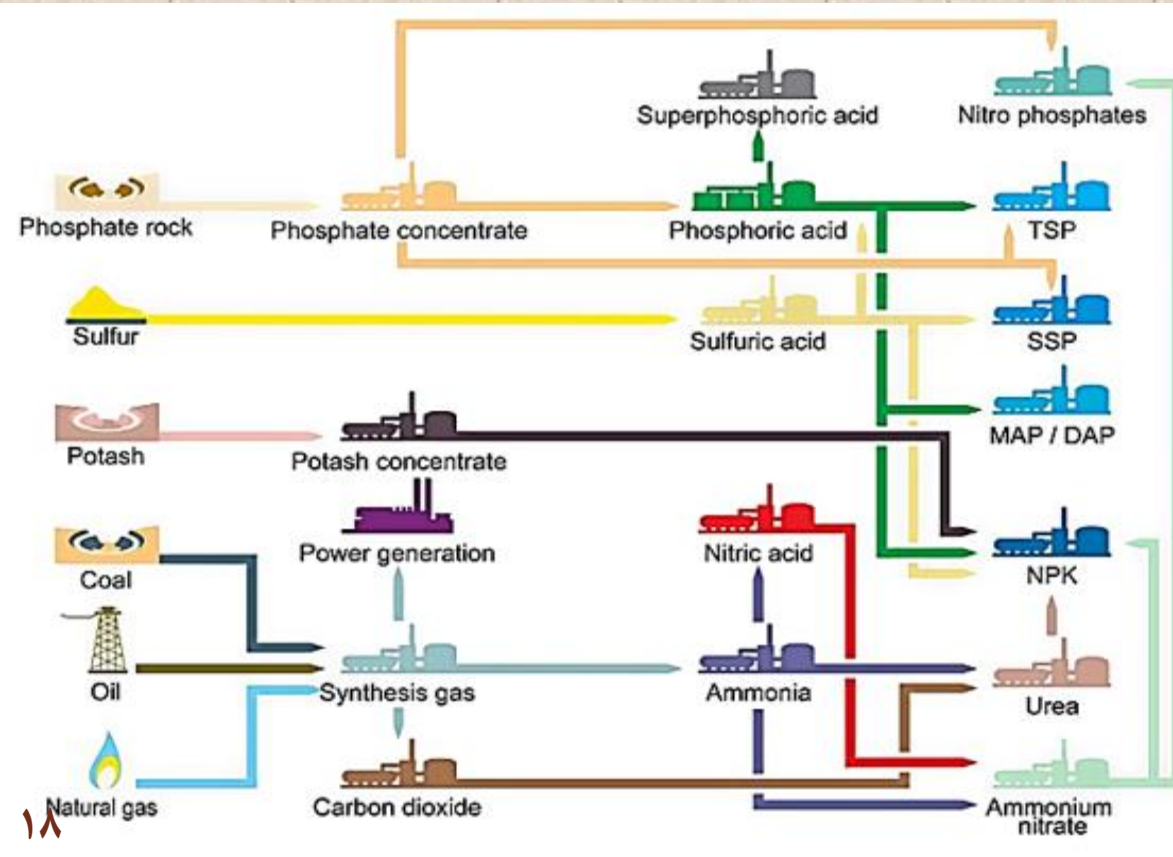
Superphosphoric acid
Nitro phosphates
Phosphate rock
Phosphate concentrate
Phosphoric acid
TSP
Sulfur
Sulfuric acid
SSP
MAP / DAP
Potash
Potash concentrate
Coal
Power generation
Nitric acid
NPK
Oil
Synthesis gas
Ammonia
Urea
Natural gas
Carbon dioxide
Ammonium nitrate
۱۸